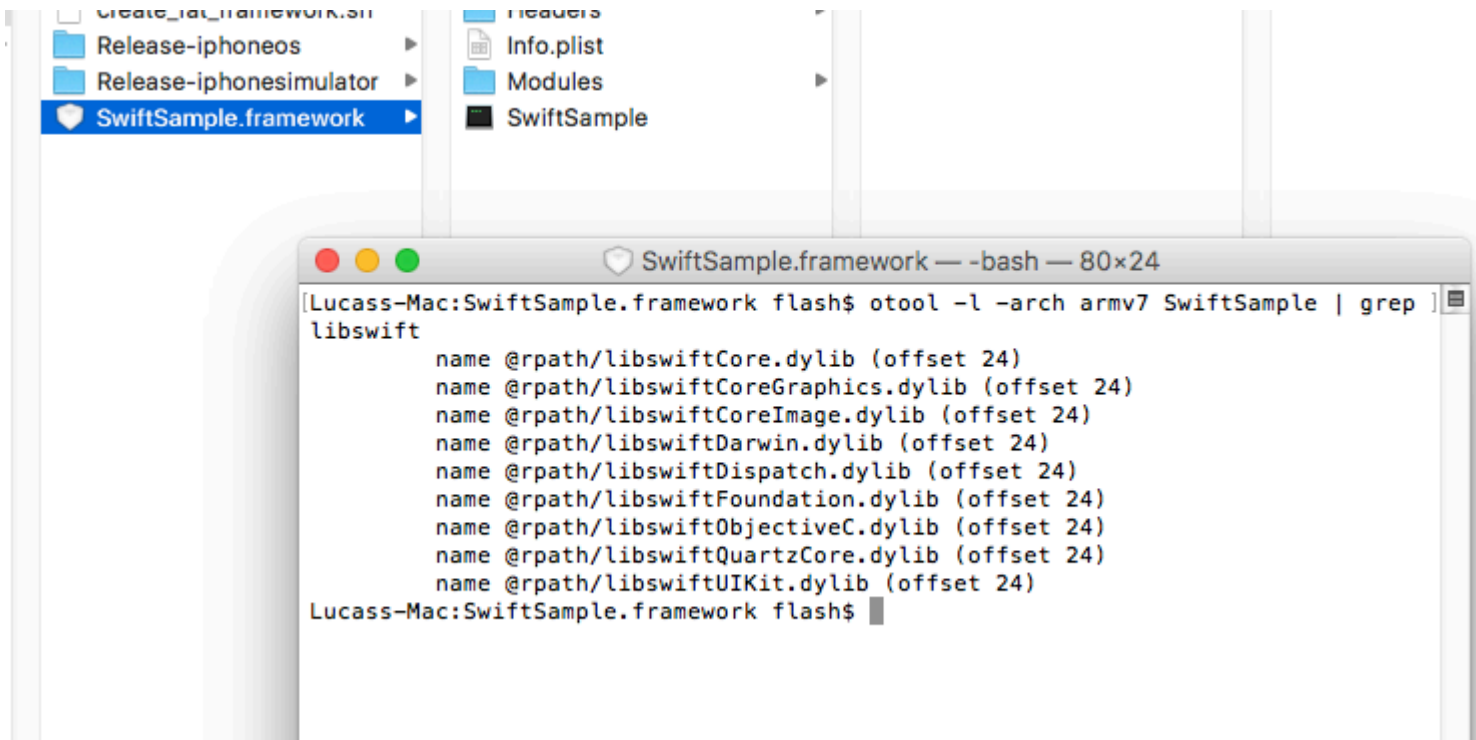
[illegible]
Release-iphoneos
Release-iphonesimulator
SwiftSample.framework

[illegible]
Info.plist
Modules
SwiftSample

SwiftSample.framework — -bash — 80×24

Lucass-Mac:SwiftSample.framework flash$ otool -l -arch armv7 SwiftSample | grep libswift
name @rpath/libswiftCore.dylib (offset 24)
name @rpath/libswiftCoreGraphics.dylib (offset 24)
name @rpath/libswiftCoreImage.dylib (offset 24)
name @rpath/libswiftDarwin.dylib (offset 24)
name @rpath/libswiftDispatch.dylib (offset 24)
name @rpath/libswiftFoundation.dylib (offset 24)
name @rpath/libswiftObjectiveC.dylib (offset 24)
name @rpath/libswiftQuartzCore.dylib (offset 24)
name @rpath/libswiftUIKit.dylib (offset 24)
Lucass-Mac:SwiftSample.framework flash$